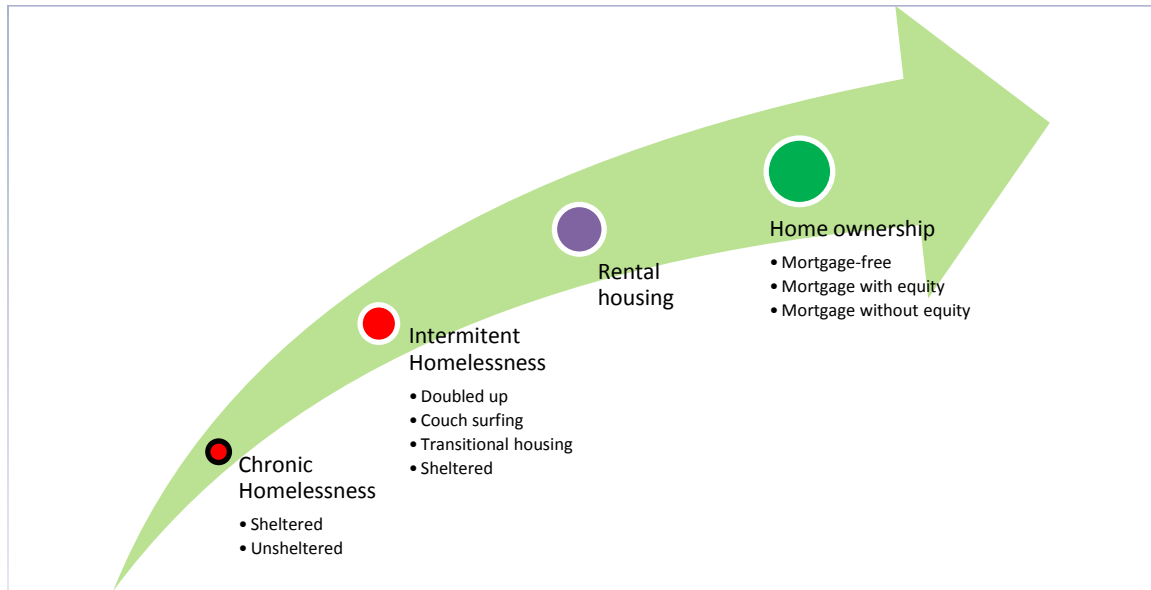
Chronic Homelessness

• Sheltered
• Unsheltered

Intermitent Homelessness

• Doubled up
• Couch surfing
• Transitional housing
• Sheltered

Rental housing

Home ownership

• Mortgage-free
• Mortgage with equity
• Mortgage without equity